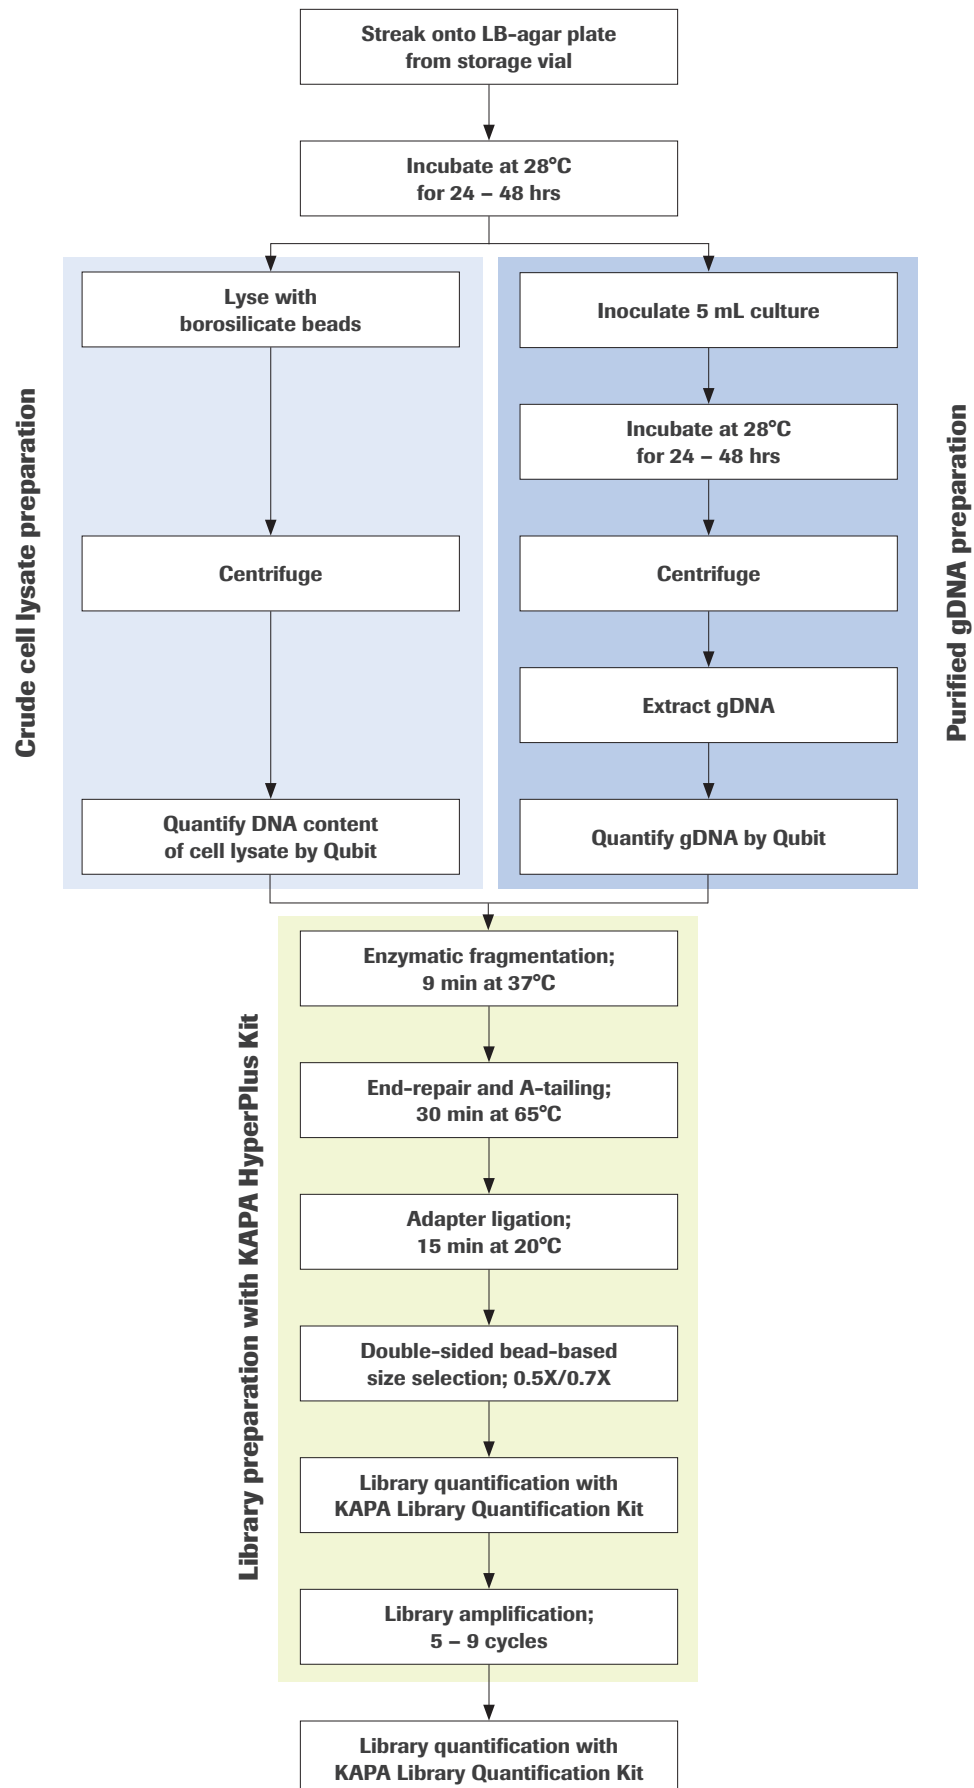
Streak onto LB-agar plate from storage vial

Incubate at 28°C for 24 – 48 hrs

Crude cell lysate preparation

Lyse with borosilicate beads

Centrifuge

Quantify DNA content of cell lysate by Qubit

Purified gDNA preparation

Inoculate 5 mL culture

Incubate at 28°C for 24 – 48 hrs

Centrifuge

Extract gDNA

Quantify gDNA by Qubit

Library preparation with KAPA HyperPlus Kit

Enzymatic fragmentation; 9 min at 37°C

End-repair and A-tailing; 30 min at 65°C

Adapter ligation; 15 min at 20°C

Double-sided bead-based size selection; 0.5X/0.7X

Library quantification with KAPA Library Quantification Kit

Library amplification; 5 – 9 cycles

Library quantification with KAPA Library Quantification Kit